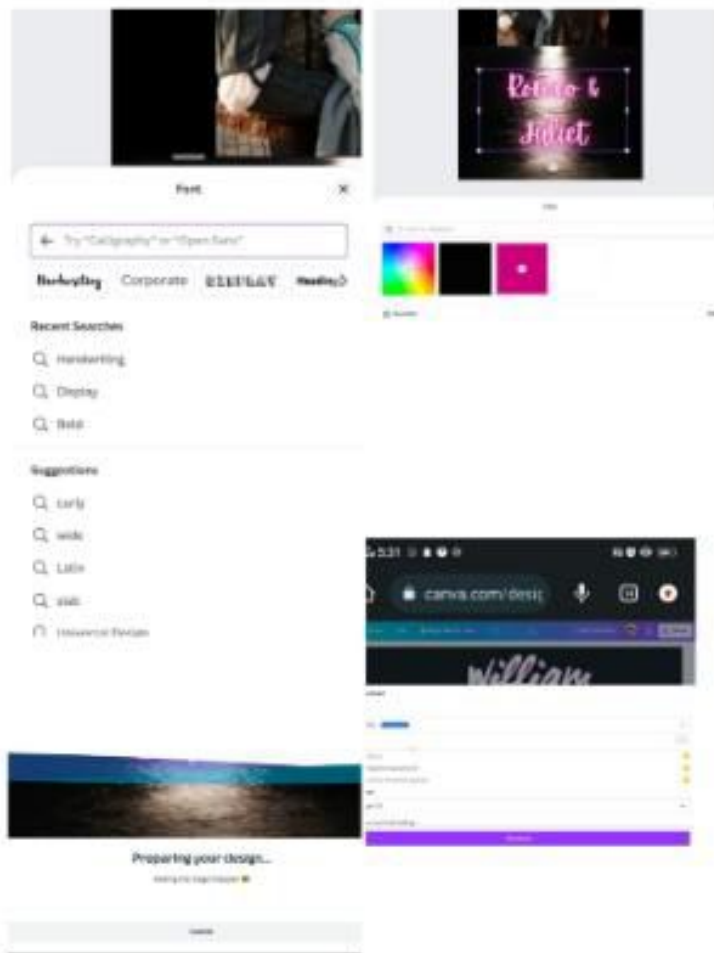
Font

Try "Calligraphy" or "Open Sans"

Handwriting Corporate DISPLAY Headings

Recent Searches

handwriting

Display

Bold

Suggestions

curly

wide

Latin

slab

Universal Design

Romeo & Juliet

5:31

canva.com/desi

William

Preparing your design...

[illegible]